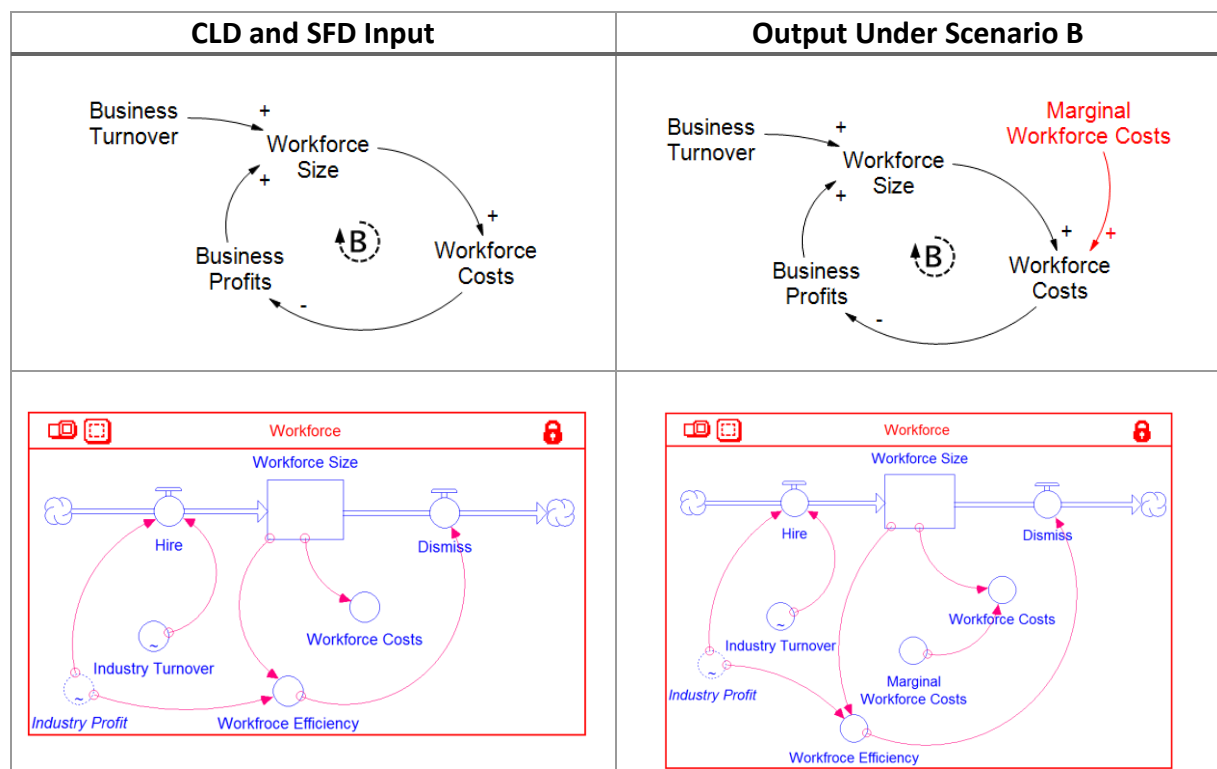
| CLD and SFD Input | Output Under Scenario B |
|---|---|
| Business Turnover + Workforce Size + + Workforce Costs - Business Profits B | Business Turnover + Workforce Size + Marginal Workforce Costs + + Workforce Costs - Business Profits B |
| Workforce Workforce Size Hire Dismiss Workforce Costs Industry Turnover Industry Profit Workfroce Efficiency | Workforce Workforce Size Hire Dismiss Workforce Costs Industry Turnover Marginal Workforce Costs Industry Profit Workforce Efficiency |